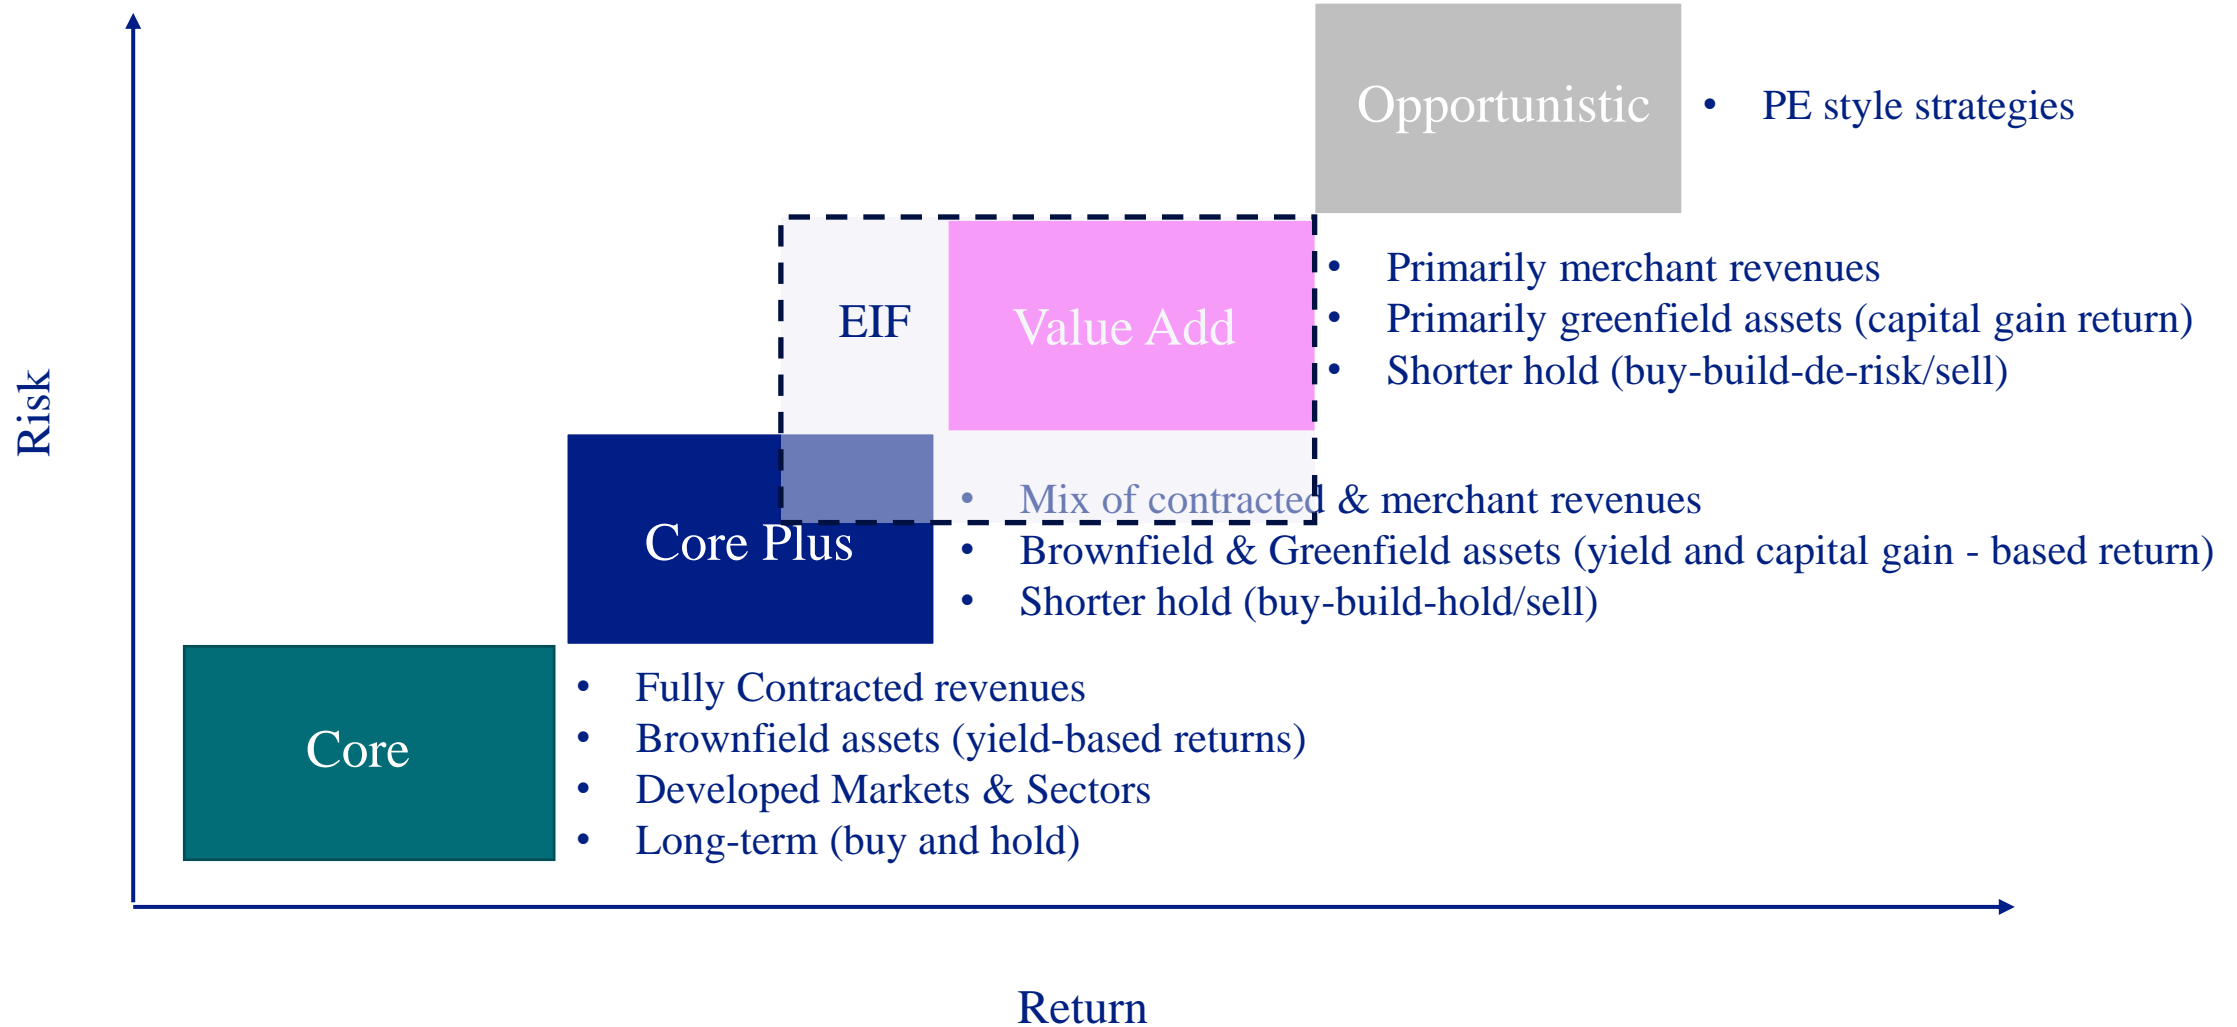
Opportunistic

• PE style strategies

EIF

Value Add

• Primarily merchant revenues
• Primarily greenfield assets (capital gain return)
• Shorter hold (buy-build-de-risk/sell)

Risk

Core Plus

• Mix of contracted & merchant revenues
• Brownfield & Greenfield assets (yield and capital gain - based return)
• Shorter hold (buy-build-hold/sell)

Core

• Fully Contracted revenues
• Brownfield assets (yield-based returns)
• Developed Markets & Sectors
• Long-term (buy and hold)

Return